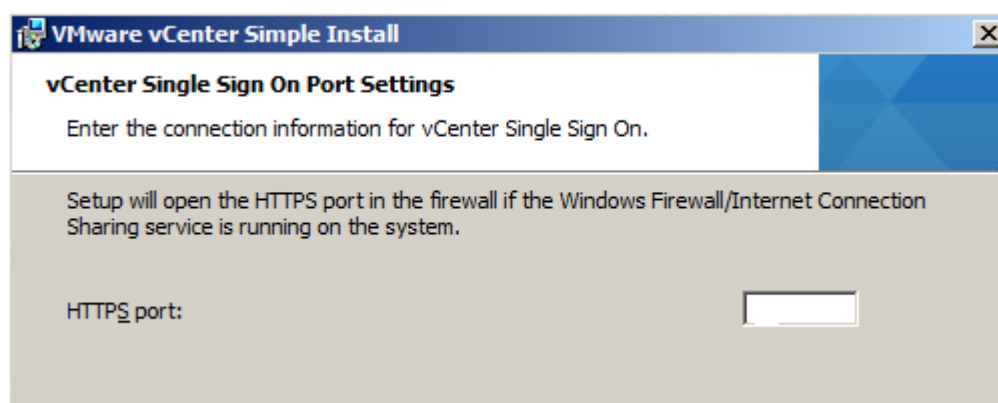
VMware vCenter Simple Install

vCenter Single Sign On Port Settings

Enter the connection information for vCenter Single Sign On.

Setup will open the HTTPS port in the firewall if the Windows Firewall/Internet Connection Sharing service is running on the system.

HTTPS port: